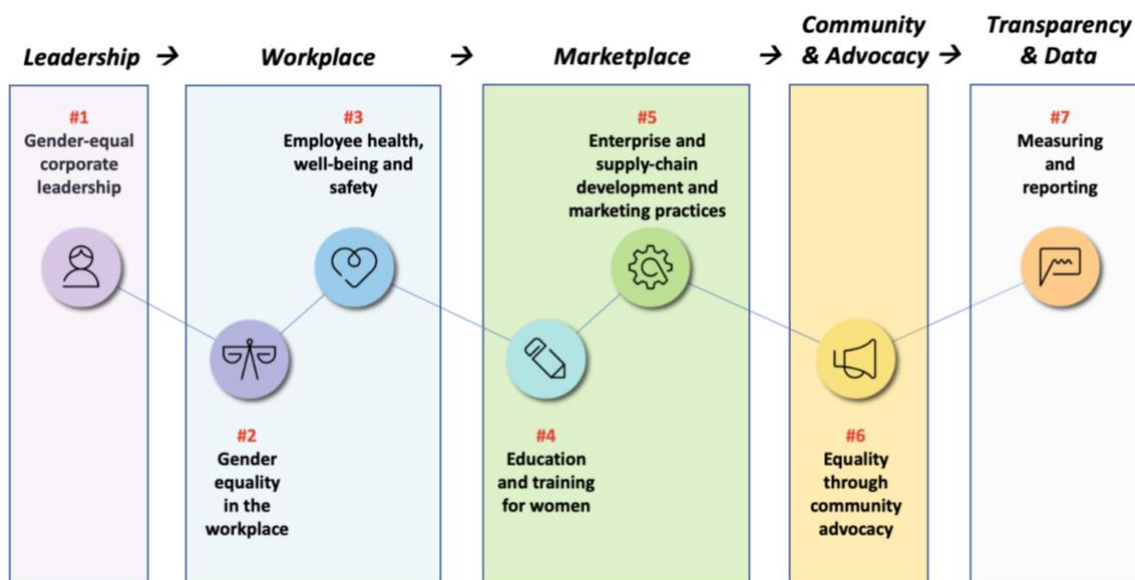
Leadership → Workplace → Marketplace → Community & Advocacy → Transparency & Data

#1
Gender-equal corporate leadership

#2
Gender equality in the workplace

#3
Employee health, well-being and safety

#4
Education and training for women

#5
Enterprise and supply-chain development and marketing practices

#6
Equality through community advocacy

#7
Measuring and reporting